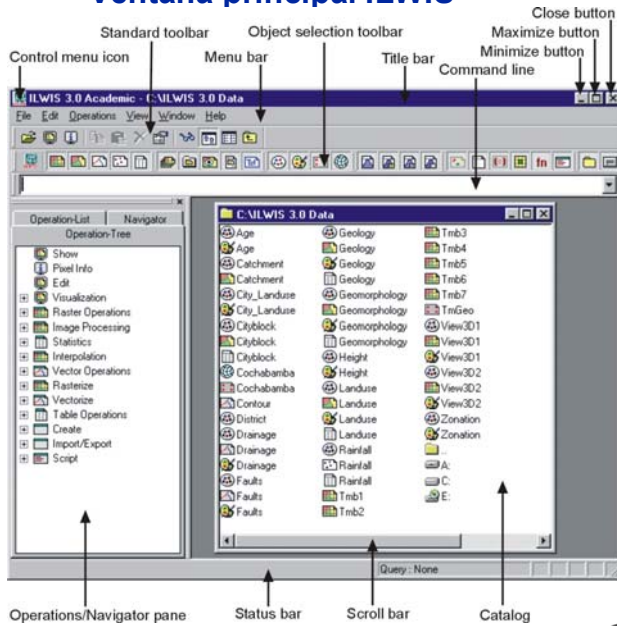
Ventana principal ILWIS

Close button
Maximize button
Minimize button
Standard toolbar
Object selection toolbar
Control menu icon
Menu bar
Title bar
Command line

ILWIS 3.0 Academic - C:\ILWIS 3.0 Data
File Edit Operations View Window Help

Operation-List | Navigator
Operation-Tree
Show
Pixel Info
Edit
Visualization
Raster Operations
Image Processing
Statistics
Interpolation
Vector Operations
Rasterize
Vectorize
Table Operations
Create
Import/Export
Script

C:\ILWIS 3.0 Data

| | | |
|---|---|---|
| Age | Geology | Tmb3 |
| Age | Geology | Tmb4 |
| Catchment | Geology | Tmb5 |
| Catchment | Geology | Tmb6 |
| City_Landuse | Geomorphology | Tmb7 |
| City_Landuse | Geomorphology | TmGeo |
| Cityblock | Geomorphology | View3D1 |
| Cityblock | Geomorphology | View3D1 |
| Cityblock | Height | View3D1 |
| Cochabamba | Height | View3D2 |
| Cochabamba | Landuse | View3D2 |
| Contour | Landuse | View3D2 |
| District | Landuse | Zonation |
| Drainage | Landuse | Zonation |
| Drainage | Rainfall | .. |
| Drainage | Rainfall | A: |
| Faults | Rainfall | C: |
| Faults | Tmb1 | E: |
| Faults | Tmb2 | |

Query : None

Operations/Navigator pane
Status bar
Scroll bar
Catalog